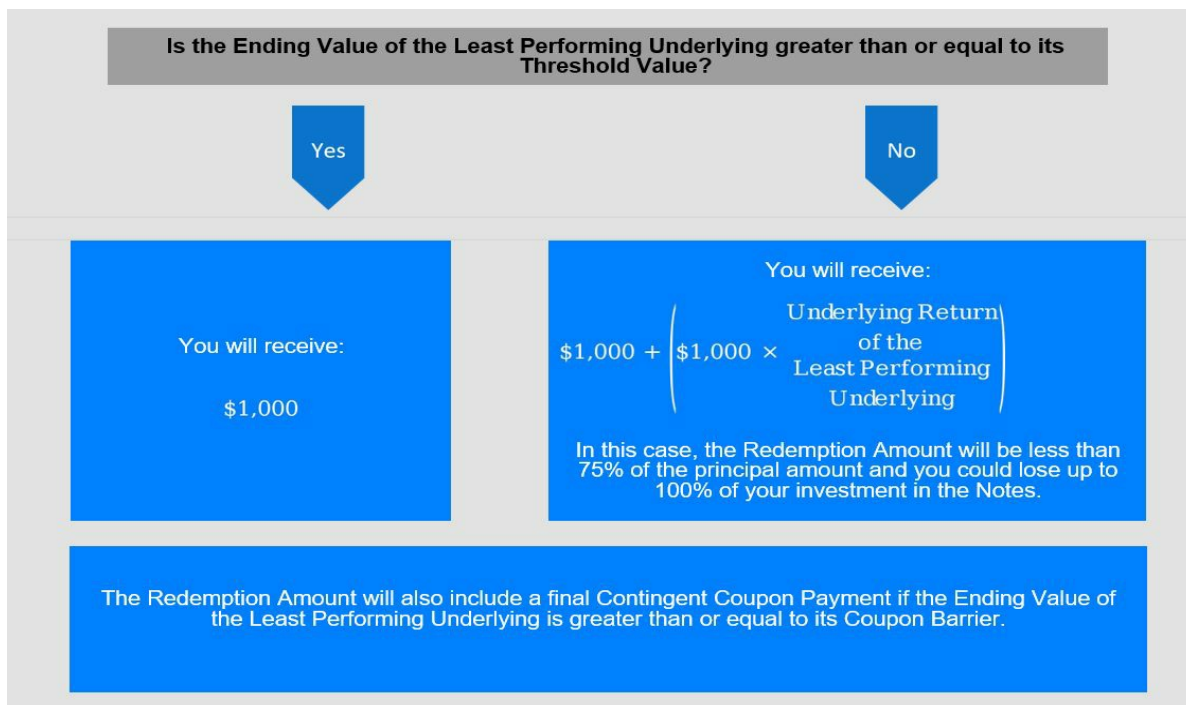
Is the Ending Value of the Least Performing Underlying greater than or equal to its Threshold Value?

Yes

No

You will receive:

$1,000

You will receive:

$\$1{,}000 + \left(\$1{,}000 \times \begin{matrix}\text{Underlying Return} \\ \text{of the} \\ \text{Least Performing} \\ \text{Underlying}\end{matrix}\right)$

In this case, the Redemption Amount will be less than 75% of the principal amount and you could lose up to 100% of your investment in the Notes.

The Redemption Amount will also include a final Contingent Coupon Payment if the Ending Value of the Least Performing Underlying is greater than or equal to its Coupon Barrier.